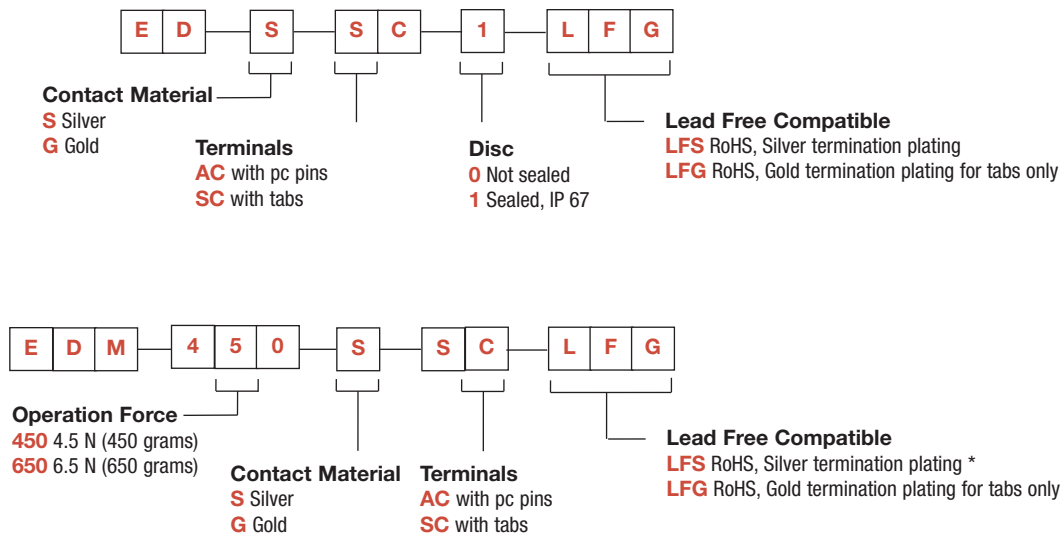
E D S S C 1 L F G

Contact Material
S Silver
G Gold

Terminals
AC with pc pins
SC with tabs

Disc
0 Not sealed
1 Sealed, IP 67

Lead Free Compatible
LFS RoHS, Silver termination plating
LFG RoHS, Gold termination plating for tabs only

E D M 4 5 0 S S C L F G

Operation Force
450 4.5 N (450 grams)
650 6.5 N (650 grams)

Contact Material
S Silver
G Gold

Terminals
AC with pc pins
SC with tabs

Lead Free Compatible
LFS RoHS, Silver termination plating *
LFG RoHS, Gold termination plating for tabs only